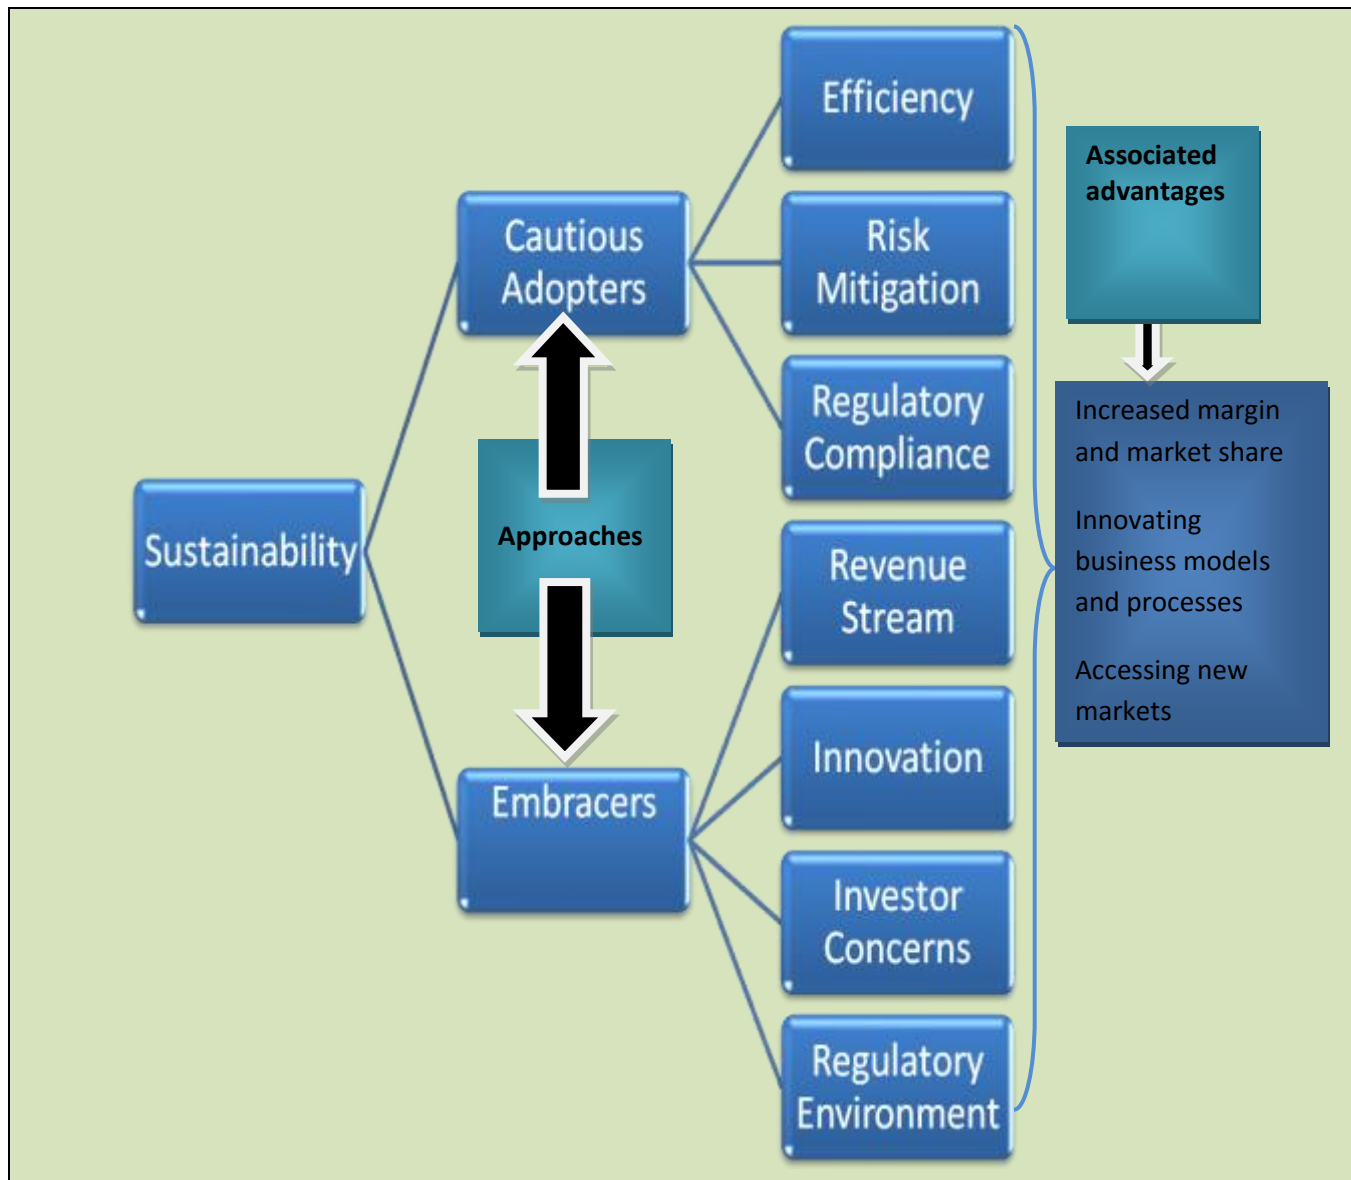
Sustainability

Cautious Adopters

Approaches

Embracers

Efficiency

Risk Mitigation

Regulatory Compliance

Revenue Stream

Innovation

Investor Concerns

Regulatory Environment

Associated advantages

Increased margin and market share

Innovating business models and processes

Accessing new markets